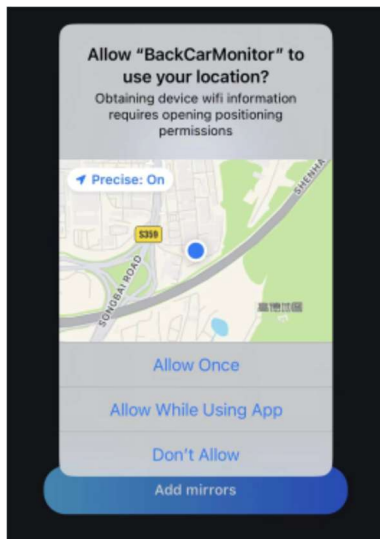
Allow "BackCarMonitor" to use your location?

Obtaining device wifi information requires opening positioning permissions

Precise: On

S359

SONGBAI ROAD

SHENHA

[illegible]

Allow Once

Allow While Using App

Don't Allow

Add mirrors